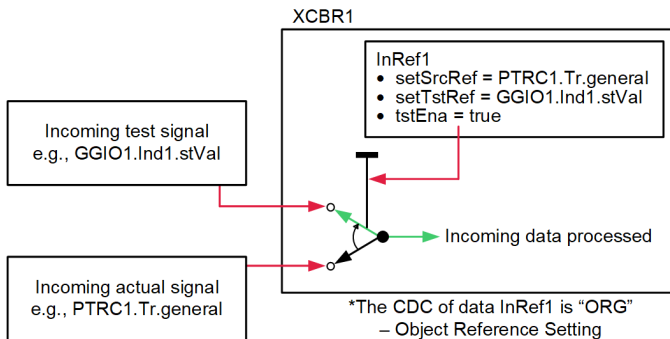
XCBR1

InRef1
• setSrcRef = PTRC1.Tr.general
• setTstRef = GGIO1.Ind1.stVal
• tstEna = true

Incoming test signal e.g., GGIO1.Ind1.stVal

Incoming data processed

Incoming actual signal e.g., PTRC1.Tr.general

*The CDC of data InRef1 is “ORG” – Object Reference Setting